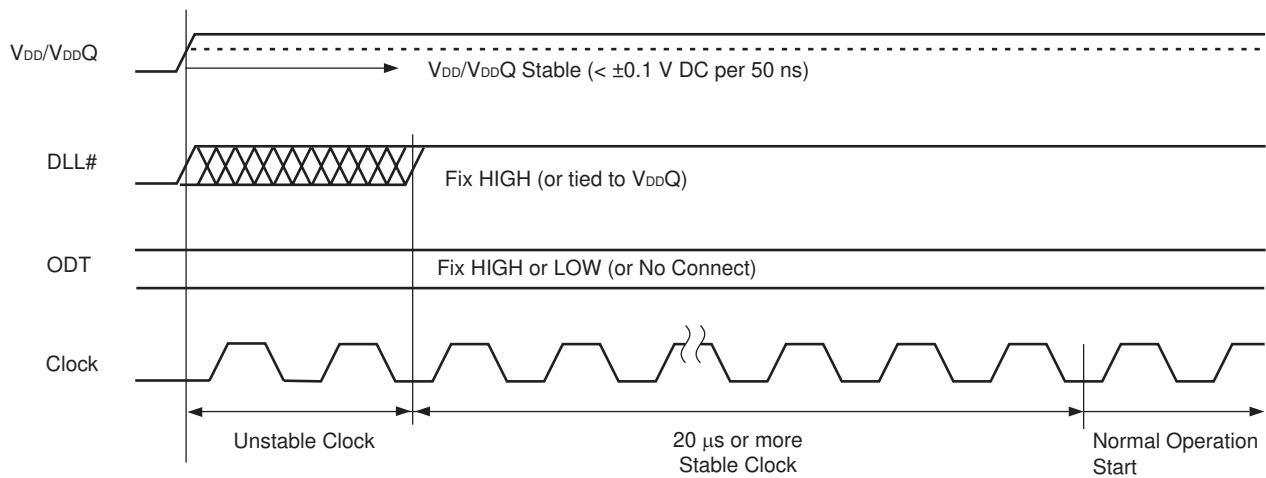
$V_{DD}/V_{DD}Q$

$V_{DD}/V_{DD}Q$ Stable (< ±0.1 V DC per 50 ns)

DLL#

Fix HIGH (or tied to $V_{DD}Q$)

ODT

Fix HIGH or LOW (or No Connect)

Clock

Unstable Clock

20 $\mu$s or more
Stable Clock

Normal Operation
Start